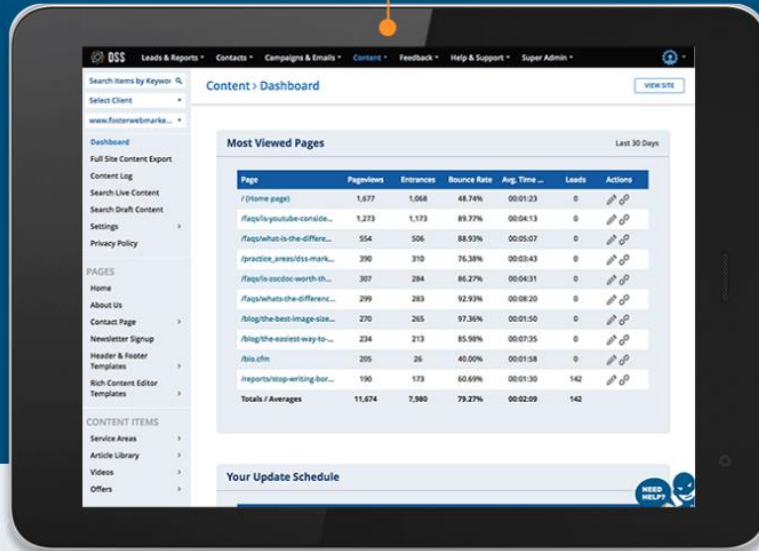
DSS Leads & Reports ▾ Contacts ▾ Campaigns & Emails ▾ Content ▾ Feedback ▾ Help & Support ▾ Super Admin ▾

Search Items by Keywor
Select Client
www.fosterwebmarke...
Dashboard
Full Site Content Export
Content Log
Search Live Content
Search Draft Content
Settings
Privacy Policy

PAGES
Home
About Us
Contact Page
Newsletter Signup
Header & Footer Templates
Rich Content Editor Templates

CONTENT ITEMS
Service Areas
Article Library
Videos
Offers

Content › Dashboard

VIEW SITE

Most Viewed Pages

Last 30 Days

| Page | Pageviews | Entrances | Bounce Rate | Avg. Time ... | Leads | Actions |
|---|---|---|---|---|---|---|
| / (Home page) | 1,677 | 1,068 | 48.74% | 00:01:23 | 0 | |
| /faqs/is-youtube-conside... | 1,273 | 1,173 | 89.77% | 00:04:13 | 0 | |
| /faqs/what-is-the-differe... | 554 | 506 | 88.93% | 00:05:07 | 0 | |
| /practice_areas/dss-mark... | 390 | 310 | 76.38% | 00:03:43 | 0 | |
| /faqs/is-zocdoc-worth-th... | 307 | 284 | 86.27% | 00:04:31 | 0 | |
| /faqs/whats-the-differenc... | 299 | 283 | 92.93% | 00:08:20 | 0 | |
| /blog/the-best-image-size... | 270 | 265 | 97.36% | 00:01:50 | 0 | |
| /blog/the-easiest-way-to-... | 234 | 213 | 85.98% | 00:07:35 | 0 | |
| /bio.cfm | 205 | 26 | 40.00% | 00:01:58 | 0 | |
| /reports/stop-writing-bor... | 190 | 173 | 60.69% | 00:01:30 | 142 | |
| Totals / Averages | 11,674 | 7,980 | 79.27% | 00:02:09 | 142 | |

Your Update Schedule

NEED HELP?